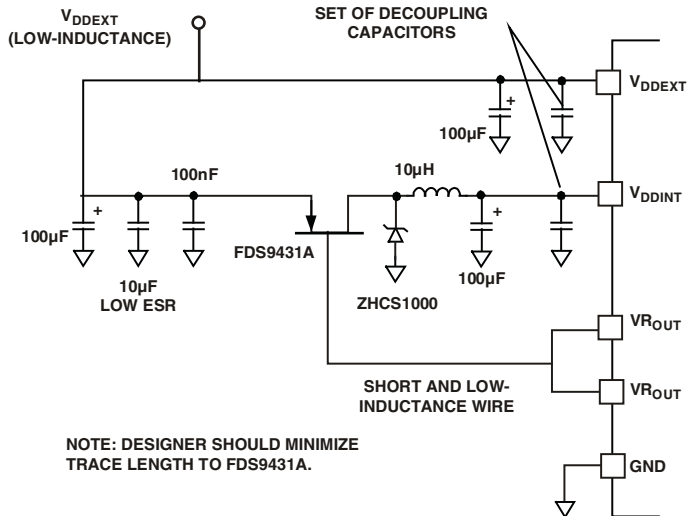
$V_{DDEXT}$
(LOW-INDUCTANCE)

SET OF DECOUPLING CAPACITORS

$V_{DDEXT}$

100µF

100nF

10µH

$V_{DDINT}$

100µF

10µF
LOW ESR

FDS9431A

ZHCS1000

100µF

$VR_{OUT}$

SHORT AND LOW-INDUCTANCE WIRE

$VR_{OUT}$

NOTE: DESIGNER SHOULD MINIMIZE TRACE LENGTH TO FDS9431A.

GND